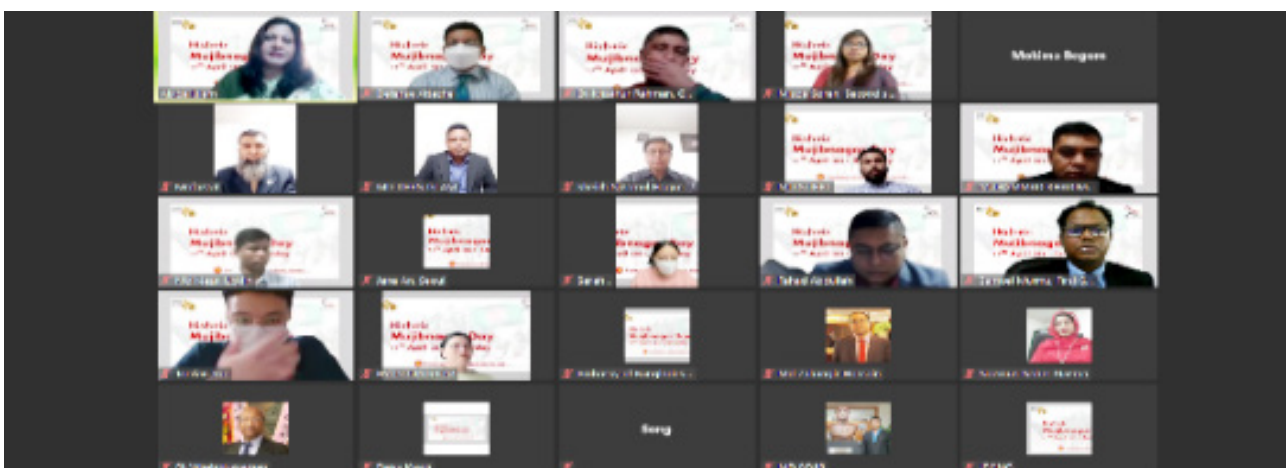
Historic Mujibnagar Day
Historic Mujibnagar Day
Historic Mujibnagar Day
Molina Begum
Historic Mujibnagar Day
Historic Mujibnagar Day
Historic Mujibnagar Day
Historic Mujibnagar Day
Historic Mujibnagar Day
Historic Mujibnagar Day
Historic Mujibnagar Day
Sony
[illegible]